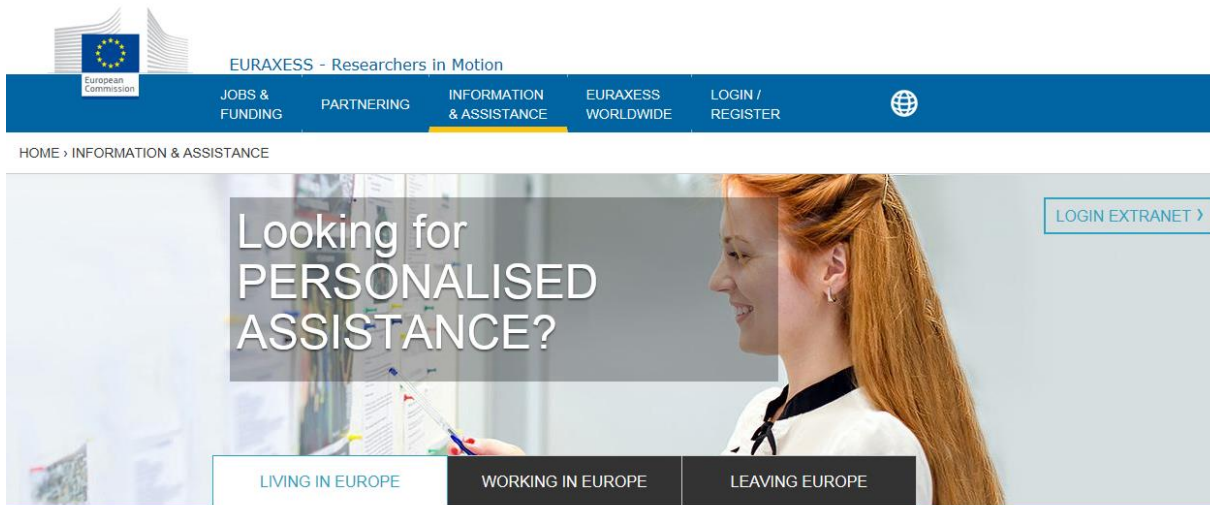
European Commission

EURAXESS - Researchers in Motion

JOBS & FUNDING
PARTNERING
INFORMATION & ASSISTANCE
EURAXESS WORLDWIDE
LOGIN / REGISTER

HOME › INFORMATION & ASSISTANCE

LOGIN EXTRANET ›

Looking for PERSONALISED ASSISTANCE?

LIVING IN EUROPE
WORKING IN EUROPE
LEAVING EUROPE